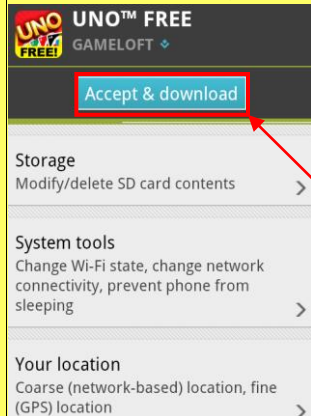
UNO FREE!

UNO™ FREE
GAMELOFT

Accept & download

Storage
Modify/delete SD card contents

System tools
Change Wi-Fi state, change network connectivity, prevent phone from sleeping

Your location
Coarse (network-based) location, fine (GPS) location